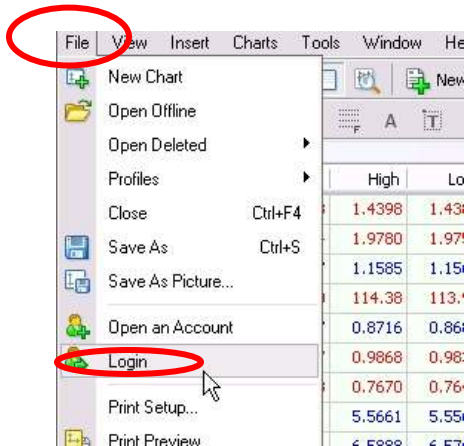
File View Insert Charts Tools Window He

New Chart
Open Offline
Open Deleted
Profiles
Close Ctrl+F4
Save As Ctrl+S
Save As Picture...
Open an Account
Login
Print Setup...
Print Preview

New

A

High | Lo
1.4398 | 1.43
1.9780 | 1.97
1.1585 | 1.15
114.38 | 113.
0.8716 | 0.86
0.9868 | 0.98
0.7670 | 0.76
5.5661 | 5.55
6.5888 | 6.57